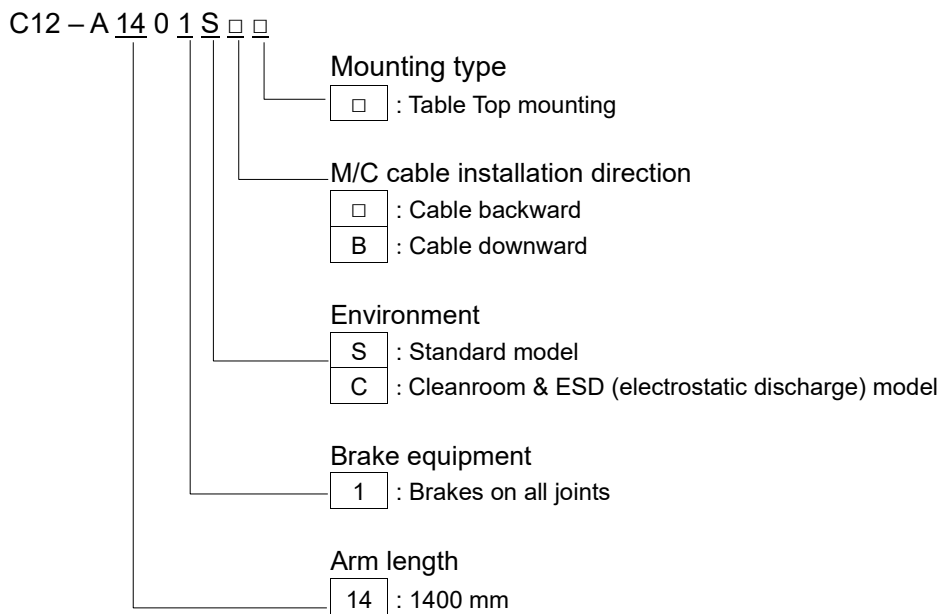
C12 – A 14 0 1 S □ □

Mounting type
□ : Table Top mounting

M/C cable installation direction
□ : Cable backward
B : Cable downward

Environment
S : Standard model
C : Cleanroom & ESD (electrostatic discharge) model

Brake equipment
1 : Brakes on all joints

Arm length
14 : 1400 mm